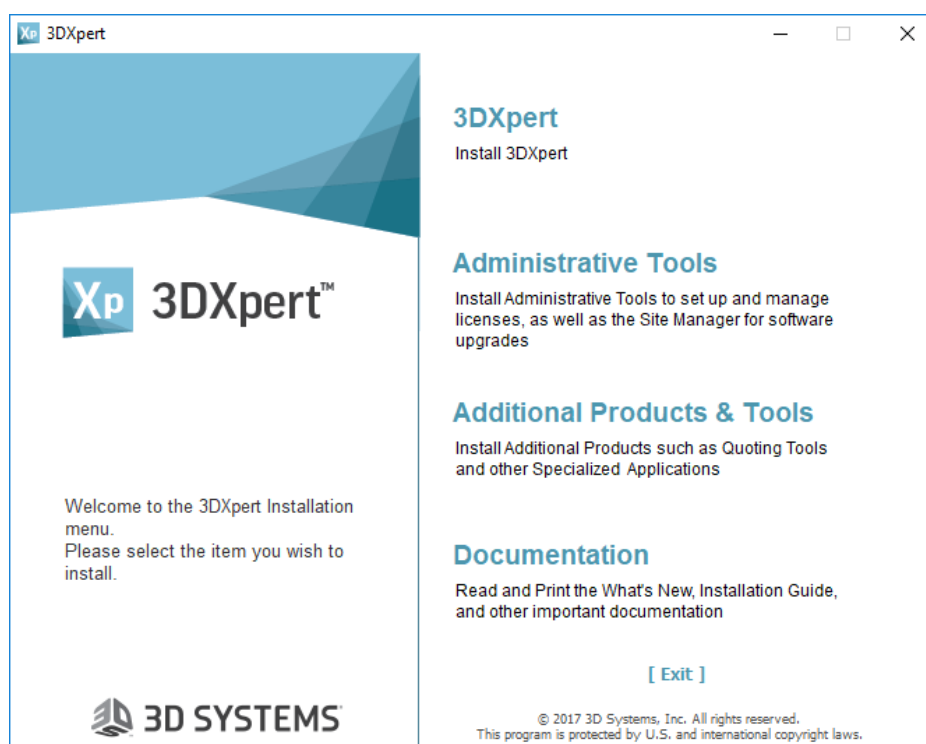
Xp 3DXpert

Xp 3DXpert™

Welcome to the 3DXpert Installation menu.
Please select the item you wish to install.

3D SYSTEMS

3DXpert

Install 3DXpert

Administrative Tools

Install Administrative Tools to set up and manage licenses, as well as the Site Manager for software upgrades

Additional Products & Tools

Install Additional Products such as Quoting Tools and other Specialized Applications

Documentation

Read and Print the What's New, Installation Guide, and other important documentation

[ Exit ]

© 2017 3D Systems, Inc. All rights reserved.
This program is protected by U.S. and international copyright laws.